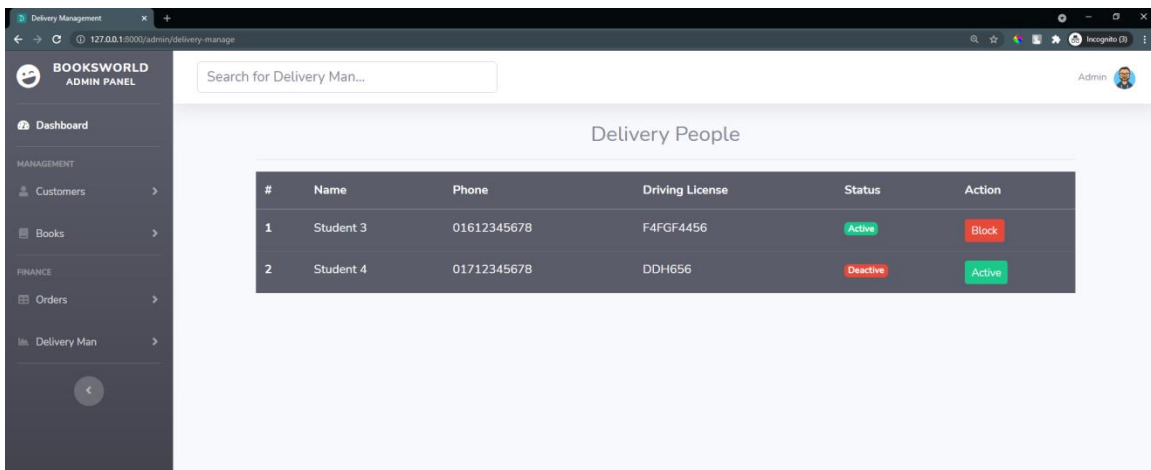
Delivery Management
127.0.0.1:8000/admin/delivery-manage
Incognito (3)

BOOKSWORLD
ADMIN PANEL

Search for Delivery Man...

Admin

Dashboard

MANAGEMENT

Customers

Books

FINANCE

Orders

Delivery Man

Delivery People

| # | Name | Phone | Driving License | Status | Action |
|---|---|---|---|---|---|
| 1 | Student 3 | 01612345678 | F4FGF4456 | Active | Block |
| 2 | Student 4 | 01712345678 | DDH656 | Deactive | Active |